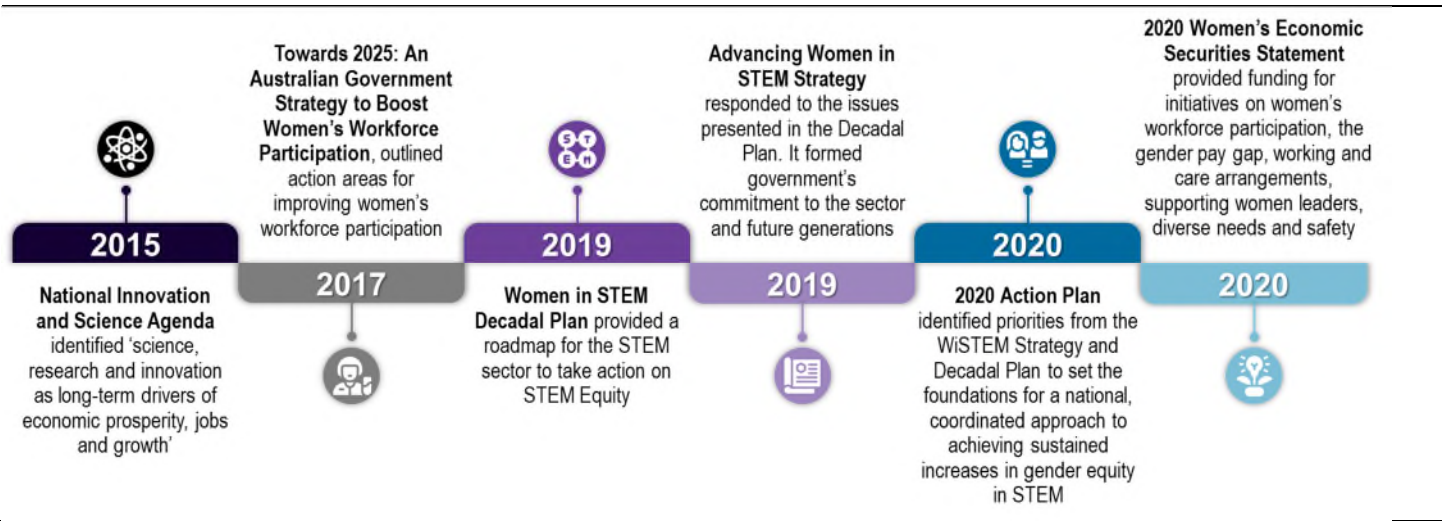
2015

National Innovation and Science Agenda identified ‘science, research and innovation as long-term drivers of economic prosperity, jobs and growth’

Towards 2025: An Australian Government Strategy to Boost Women's Workforce Participation, outlined action areas for improving women's workforce participation

2017

S T E M

2019

Women in STEM Decadal Plan provided a roadmap for the STEM sector to take action on STEM Equity

Advancing Women in STEM Strategy responded to the issues presented in the Decadal Plan. It formed government's commitment to the sector and future generations

2019

2020

2020 Action Plan identified priorities from the WiSTEM Strategy and Decadal Plan to set the foundations for a national, coordinated approach to achieving sustained increases in gender equity in STEM

2020 Women's Economic Securities Statement provided funding for initiatives on women's workforce participation, the gender pay gap, working and care arrangements, supporting women leaders, diverse needs and safety

2020